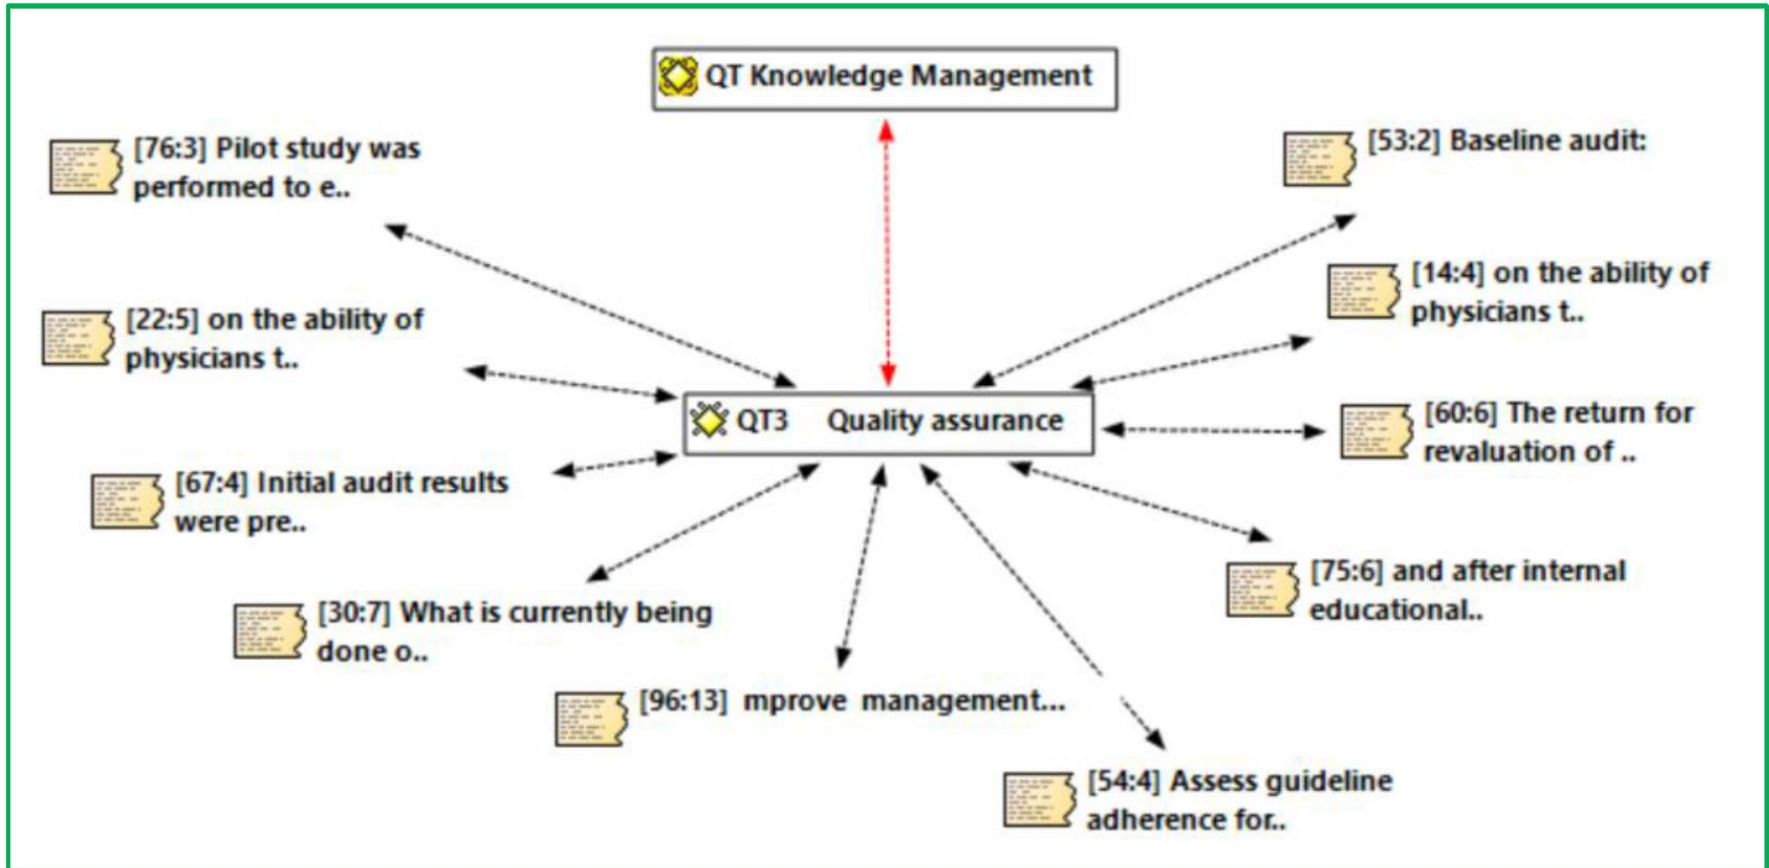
QT Knowledge Management

[76:3] Pilot study was performed to e..

[53:2] Baseline audit:

[14:4] on the ability of physicians t..

[22:5] on the ability of physicians t..

QT3 Quality assurance

[60:6] The return for revaluation of ..

[67:4] Initial audit results were pre..

[75:6] and after internal educational..

[30:7] What is currently being done o..

[96:13] mprove management...

[54:4] Assess guideline adherence for..